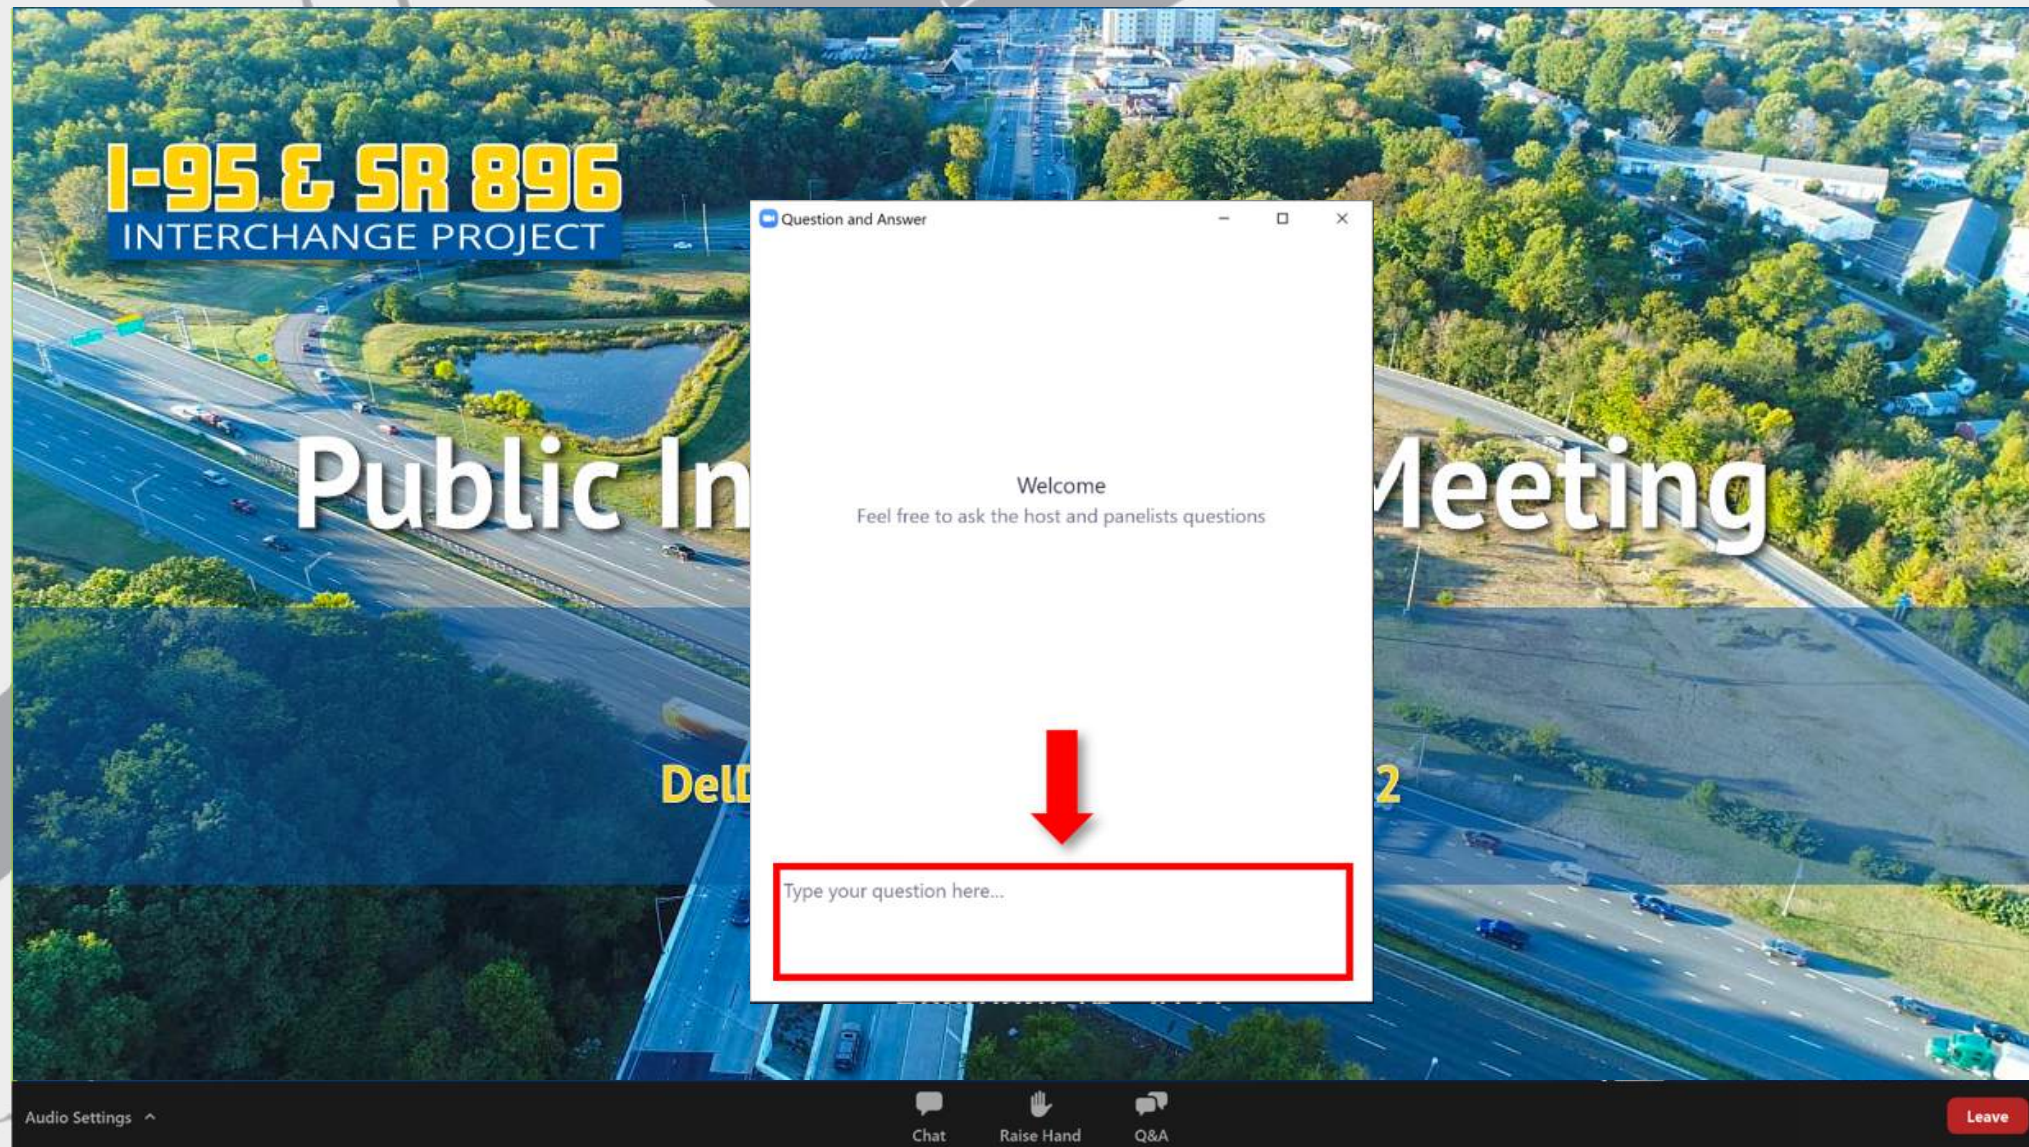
I-95 & SR 896
INTERCHANGE PROJECT

Public In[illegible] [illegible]eeting

DelD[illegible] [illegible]2

Question and Answer

Welcome
Feel free to ask the host and panelists questions

Type your question here...

Audio Settings

Chat

Raise Hand

Q&A

Leave